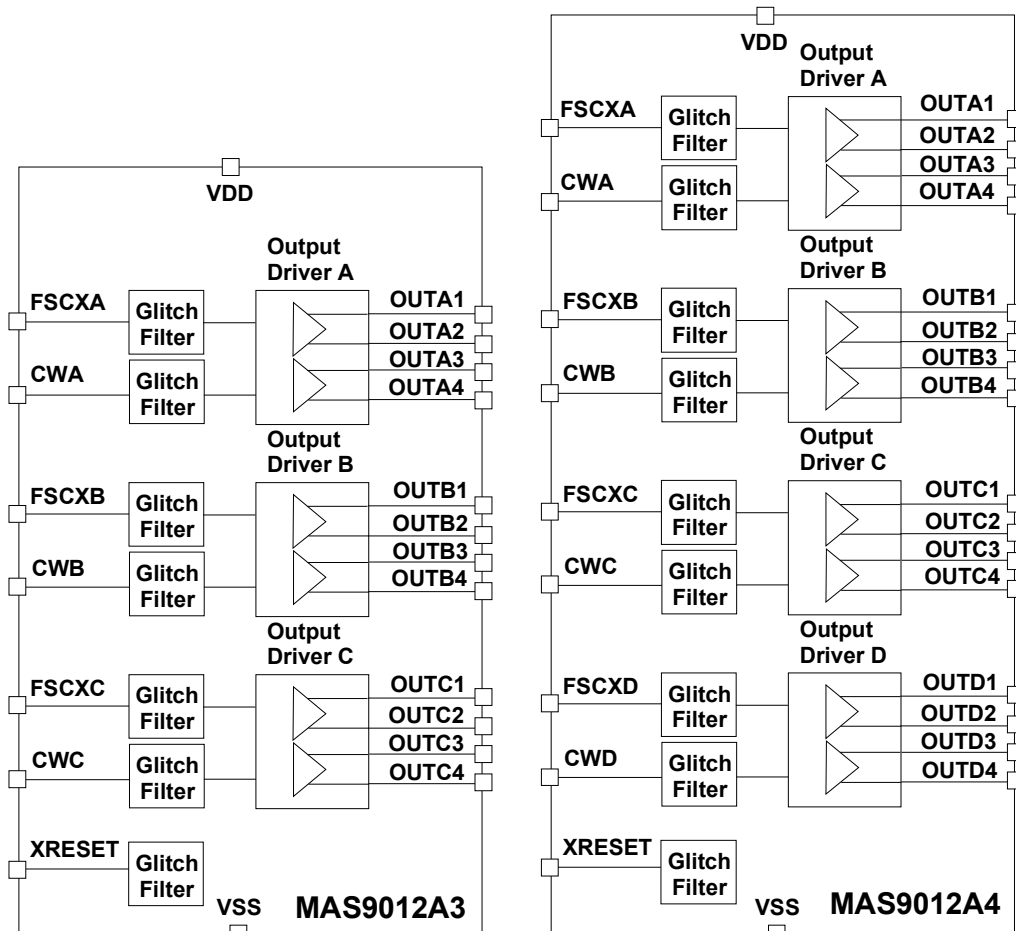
VDD

Output Driver A

FSCXA
Glitch Filter
CWA
Glitch Filter
OUTA1
OUTA2
OUTA3
OUTA4

Output Driver B

FSCXB
Glitch Filter
CWB
Glitch Filter
OUTB1
OUTB2
OUTB3
OUTB4

Output Driver C

FSCXC
Glitch Filter
CWC
Glitch Filter
OUTC1
OUTC2
OUTC3
OUTC4

XRESET
Glitch Filter
VSS
MAS9012A3

VDD

Output Driver A

FSCXA
Glitch Filter
CWA
Glitch Filter
OUTA1
OUTA2
OUTA3
OUTA4

Output Driver B

FSCXB
Glitch Filter
CWB
Glitch Filter
OUTB1
OUTB2
OUTB3
OUTB4

Output Driver C

FSCXC
Glitch Filter
CWC
Glitch Filter
OUTC1
OUTC2
OUTC3
OUTC4

Output Driver D

FSCXD
Glitch Filter
CWD
Glitch Filter
OUTD1
OUTD2
OUTD3
OUTD4

XRESET
Glitch Filter
VSS
MAS9012A4